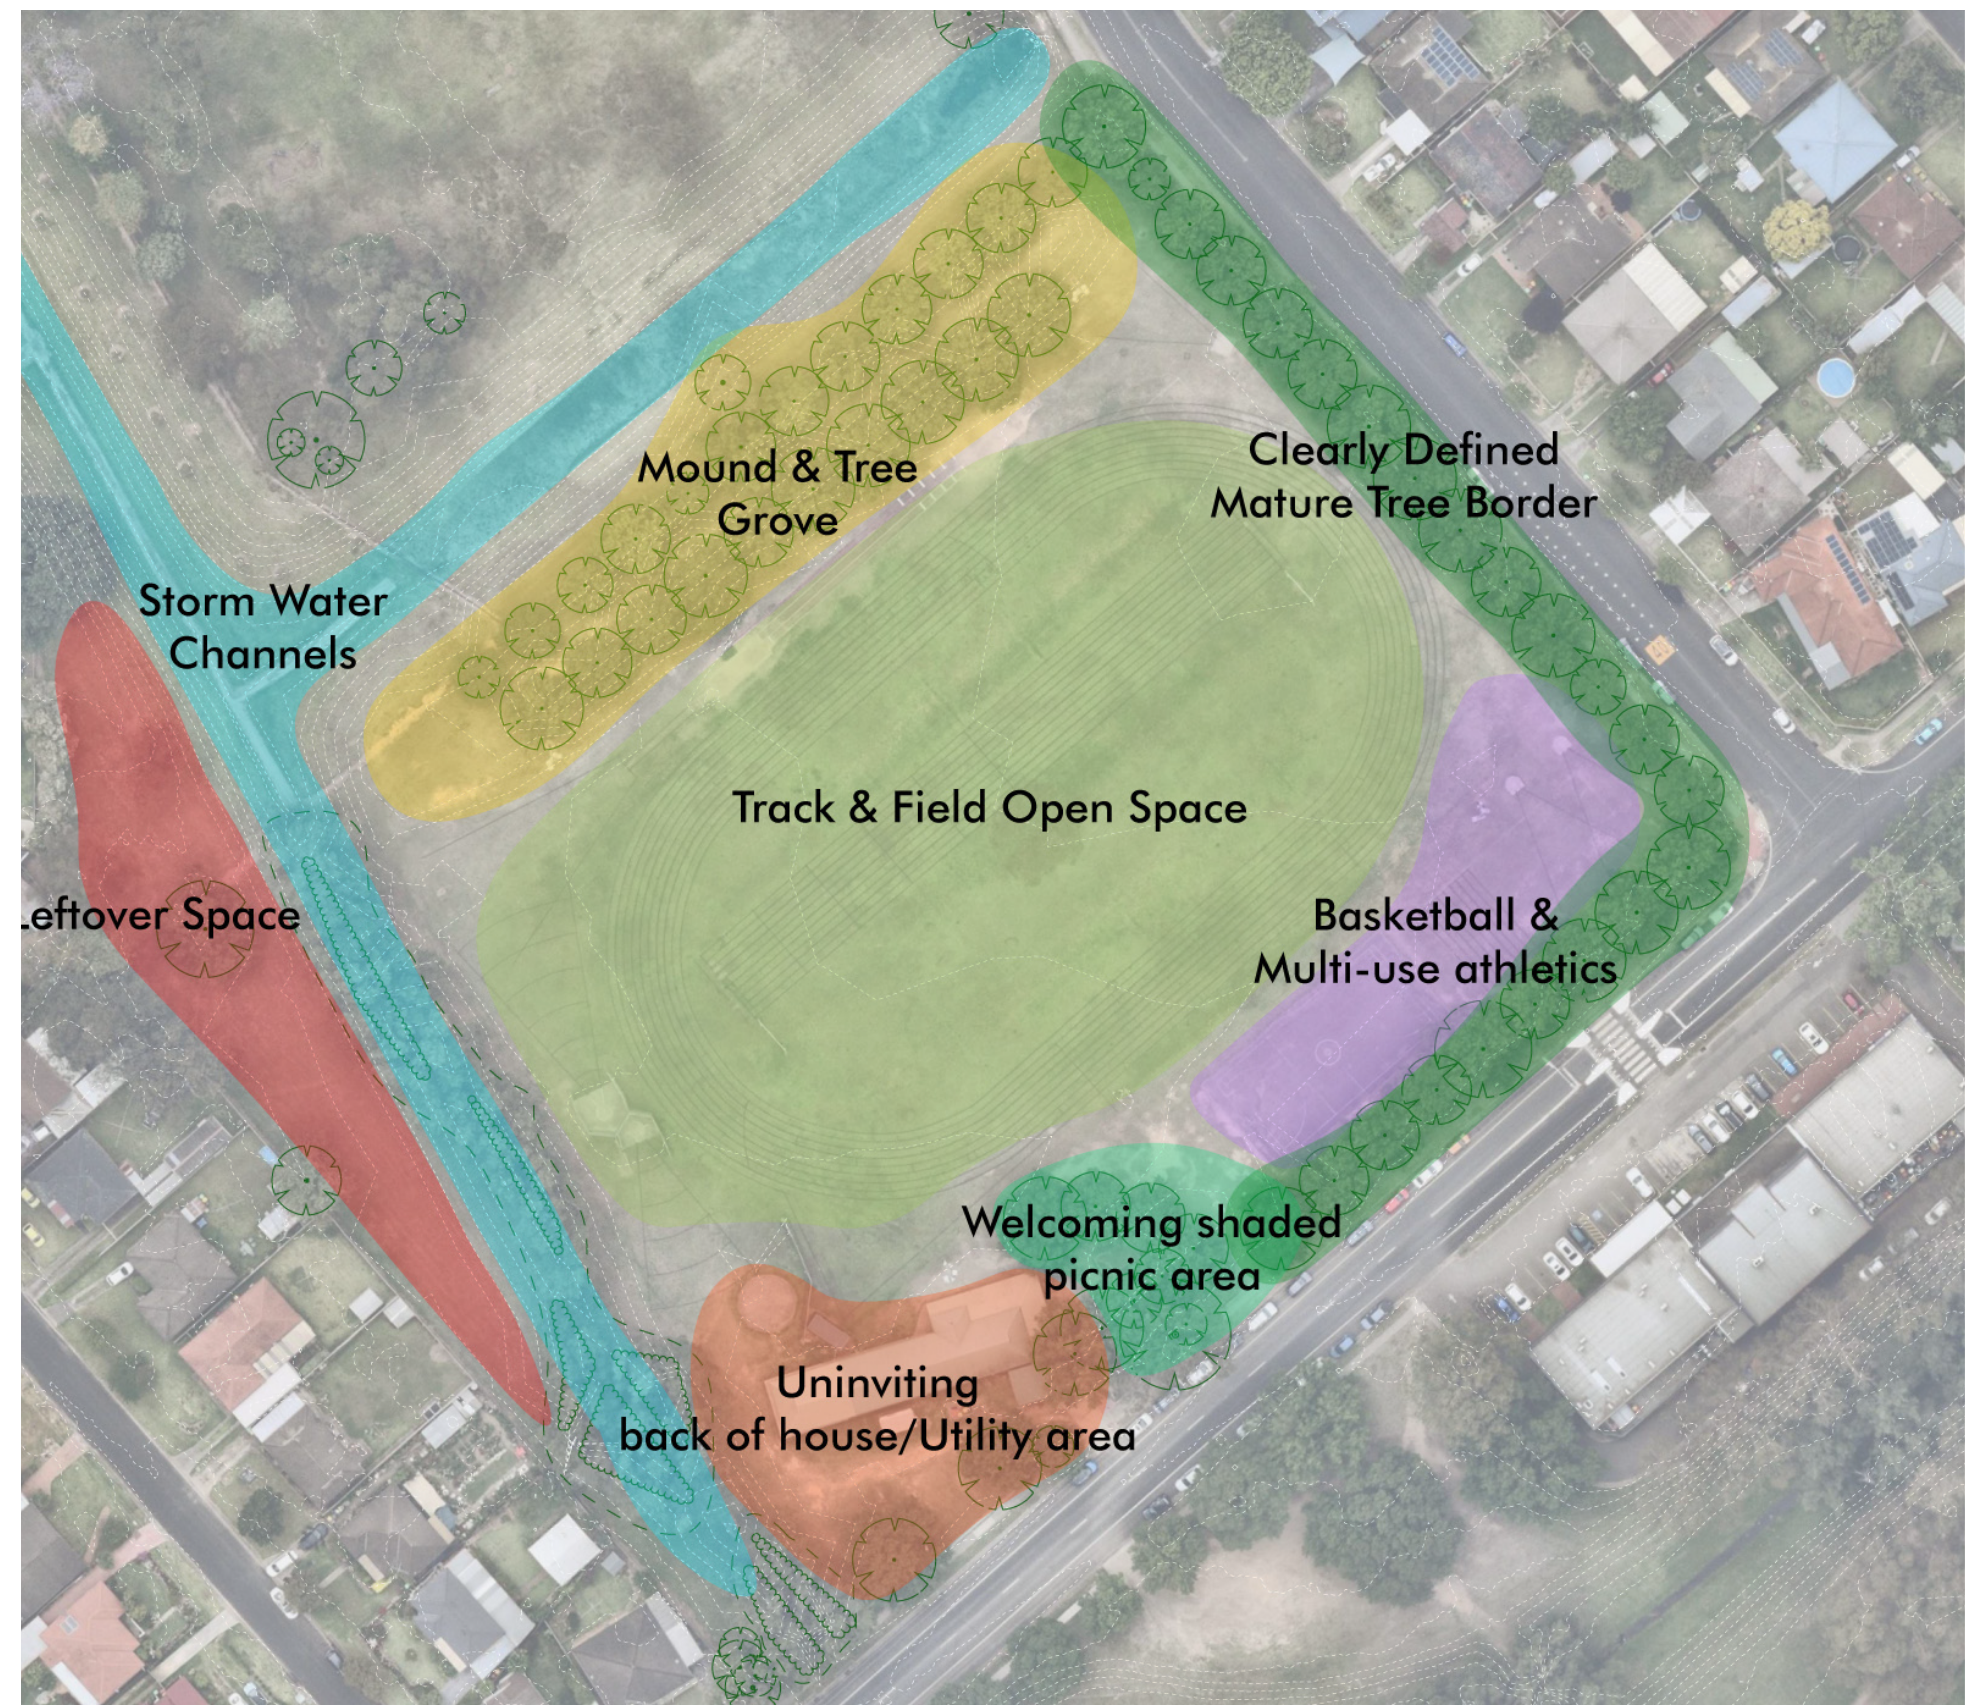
Mound & Tree Grove

Clearly Defined Mature Tree Border

Storm Water Channels

Track & Field Open Space

Leftover Space

Basketball & Multi-use athletics

Welcoming shaded picnic area

Uninviting back of house/Utility area